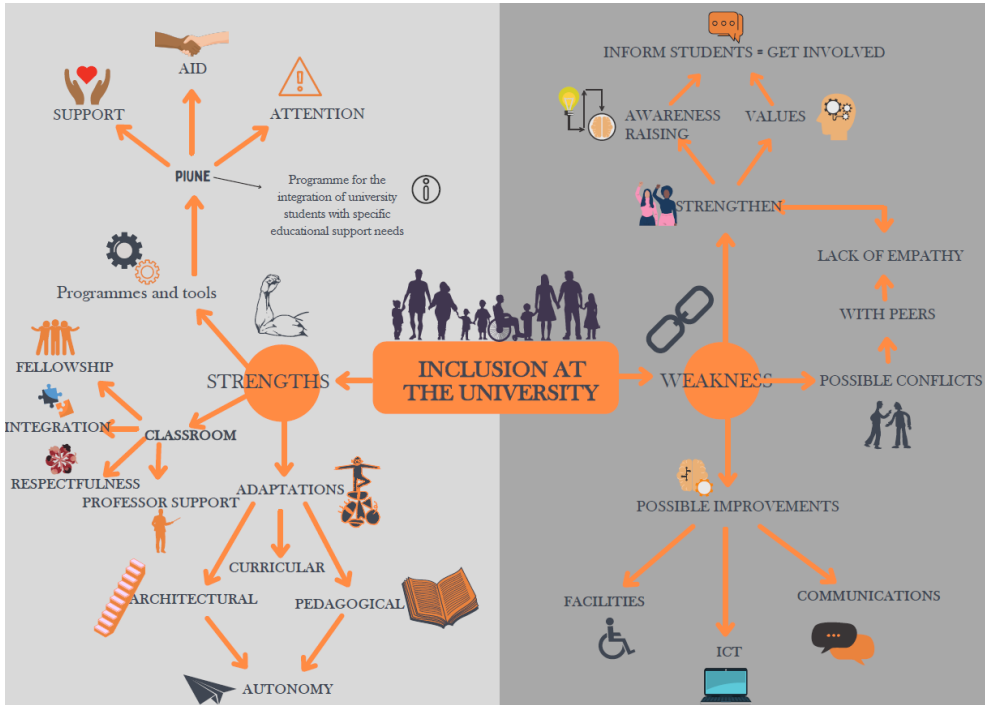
AID

SUPPORT

ATTENTION

PIUNE

Programme for the integration of university students with specific educational support needs

Programmes and tools

FELLOWSHIP

INTEGRATION

CLASSROOM

RESPECTFULNESS

PROFESSOR SUPPORT

STRENGTHS

ADAPTATIONS

CURRICULAR

ARCHITECTURAL

PEDAGOGICAL

AUTONOMY

INCLUSION AT THE UNIVERSITY

INFORM STUDENTS = GET INVOLVED

AWARENESS RAISING

VALUES

STRENGTHEN

LACK OF EMPATHY

WITH PEERS

WEAKNESS

POSSIBLE CONFLICTS

POSSIBLE IMPROVEMENTS

FACILITIES

ICT

COMMUNICATIONS